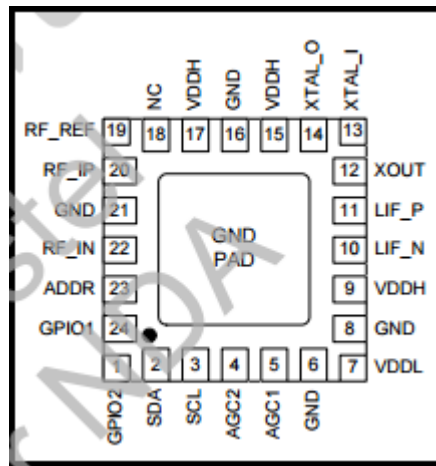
NC
VDDH
GND
VDDH
XTAL_O
XTAL_I

RF_REF 19
18
17
16
15
14
13

RF_IP 20
GND 21
RF_IN 22
ADDR 23
GPIO1 24

12 XOUT
11 LIF_P
10 LIF_N
9 VDDH
8 GND
7 VDDL

GND
PAD

1
2
3
4
5
6

GPIO2
SDA
SCL
AGC2
AGC1
GND

ster
NDA